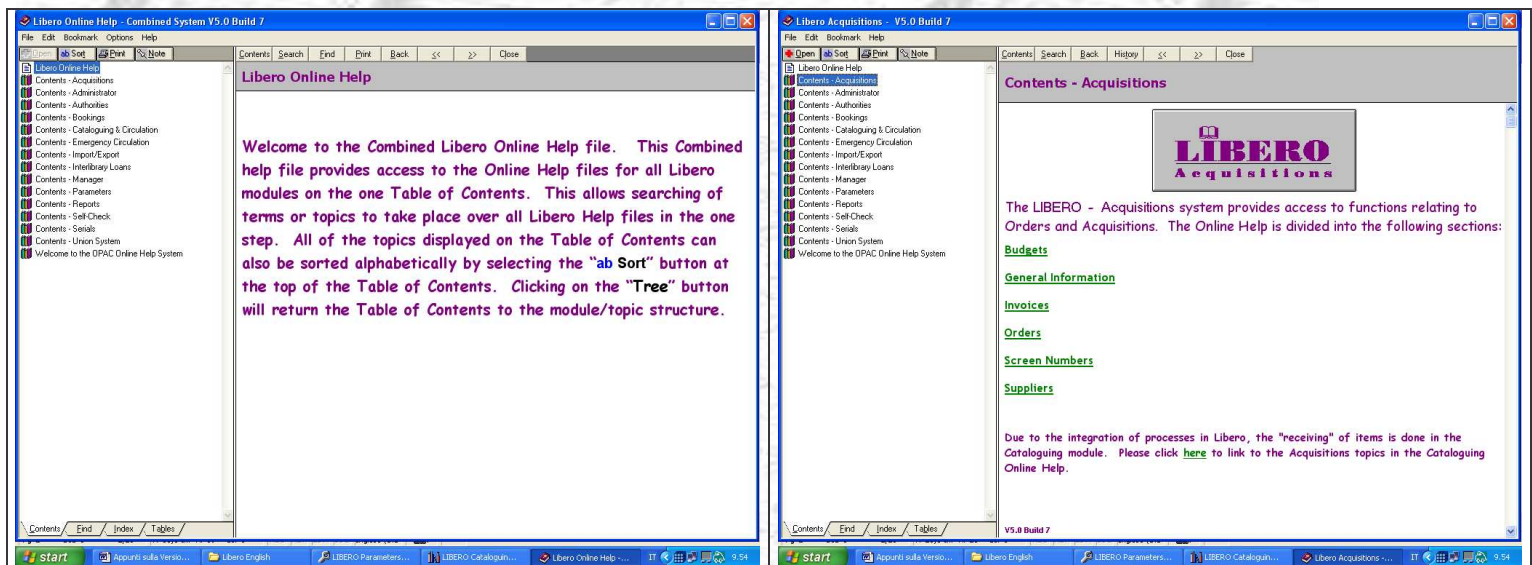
Libero Online Help - Combined System V5.0 Build 7

File Edit Bookmark Options Help

Open ab Sort Print Note

Contents Search Find Print Back << >> Close

Libero Online Help
Contents - Acquisitions
Contents - Administrator
Contents - Authorities
Contents - Bookings
Contents - Cataloguing & Circulation
Contents - Emergency Circulation
Contents - Import/Export
Contents - Interlibrary Loans
Contents - Manager
Contents - Parameters
Contents - Reports
Contents - Self-Check
Contents - Serials
Contents - Union System
Welcome to the OPAC Online Help System

Libero Online Help

Welcome to the Combined Libero Online Help file. This Combined help file provides access to the Online Help files for all Libero modules on the one Table of Contents. This allows searching of terms or topics to take place over all Libero Help files in the one step. All of the topics displayed on the Table of Contents can also be sorted alphabetically by selecting the "ab Sort" button at the top of the Table of Contents. Clicking on the "Tree" button will return the Table of Contents to the module/topic structure.

Contents Find Index Tables

start Appunti sulla Versio... Libero English LIBERO Parameters... LIBERO Cataloguin... Libero Online Help -... IT 9.54

Libero Acquisitions - V5.0 Build 7

File Edit Bookmark Help

Open ab Sort Print Note

Contents Search Back History << >> Close

Libero Online Help
Contents - Acquisitions
Contents - Administrator
Contents - Authorities
Contents - Bookings
Contents - Cataloguing & Circulation
Contents - Emergency Circulation
Contents - Import/Export
Contents - Interlibrary Loans
Contents - Manager
Contents - Parameters
Contents - Reports
Contents - Self-Check
Contents - Serials
Contents - Union System
Welcome to the OPAC Online Help System

Contents - Acquisitions

LIBERO
Acquisitions

The LIBERO - Acquisitions system provides access to functions relating to Orders and Acquisitions. The Online Help is divided into the following sections:

Budgets

General Information

Invoices

Orders

Screen Numbers

Suppliers

Due to the integration of processes in Libero, the "receiving" of items is done in the Cataloguing module. Please click here to link to the Acquisitions topics in the Cataloguing Online Help.

V5.0 Build 7

Contents Find Index Tables

start Appunti sulla Versio... Libero English LIBERO Parameters... LIBERO Cataloguin... Libero Acquisitions -... IT 9.54